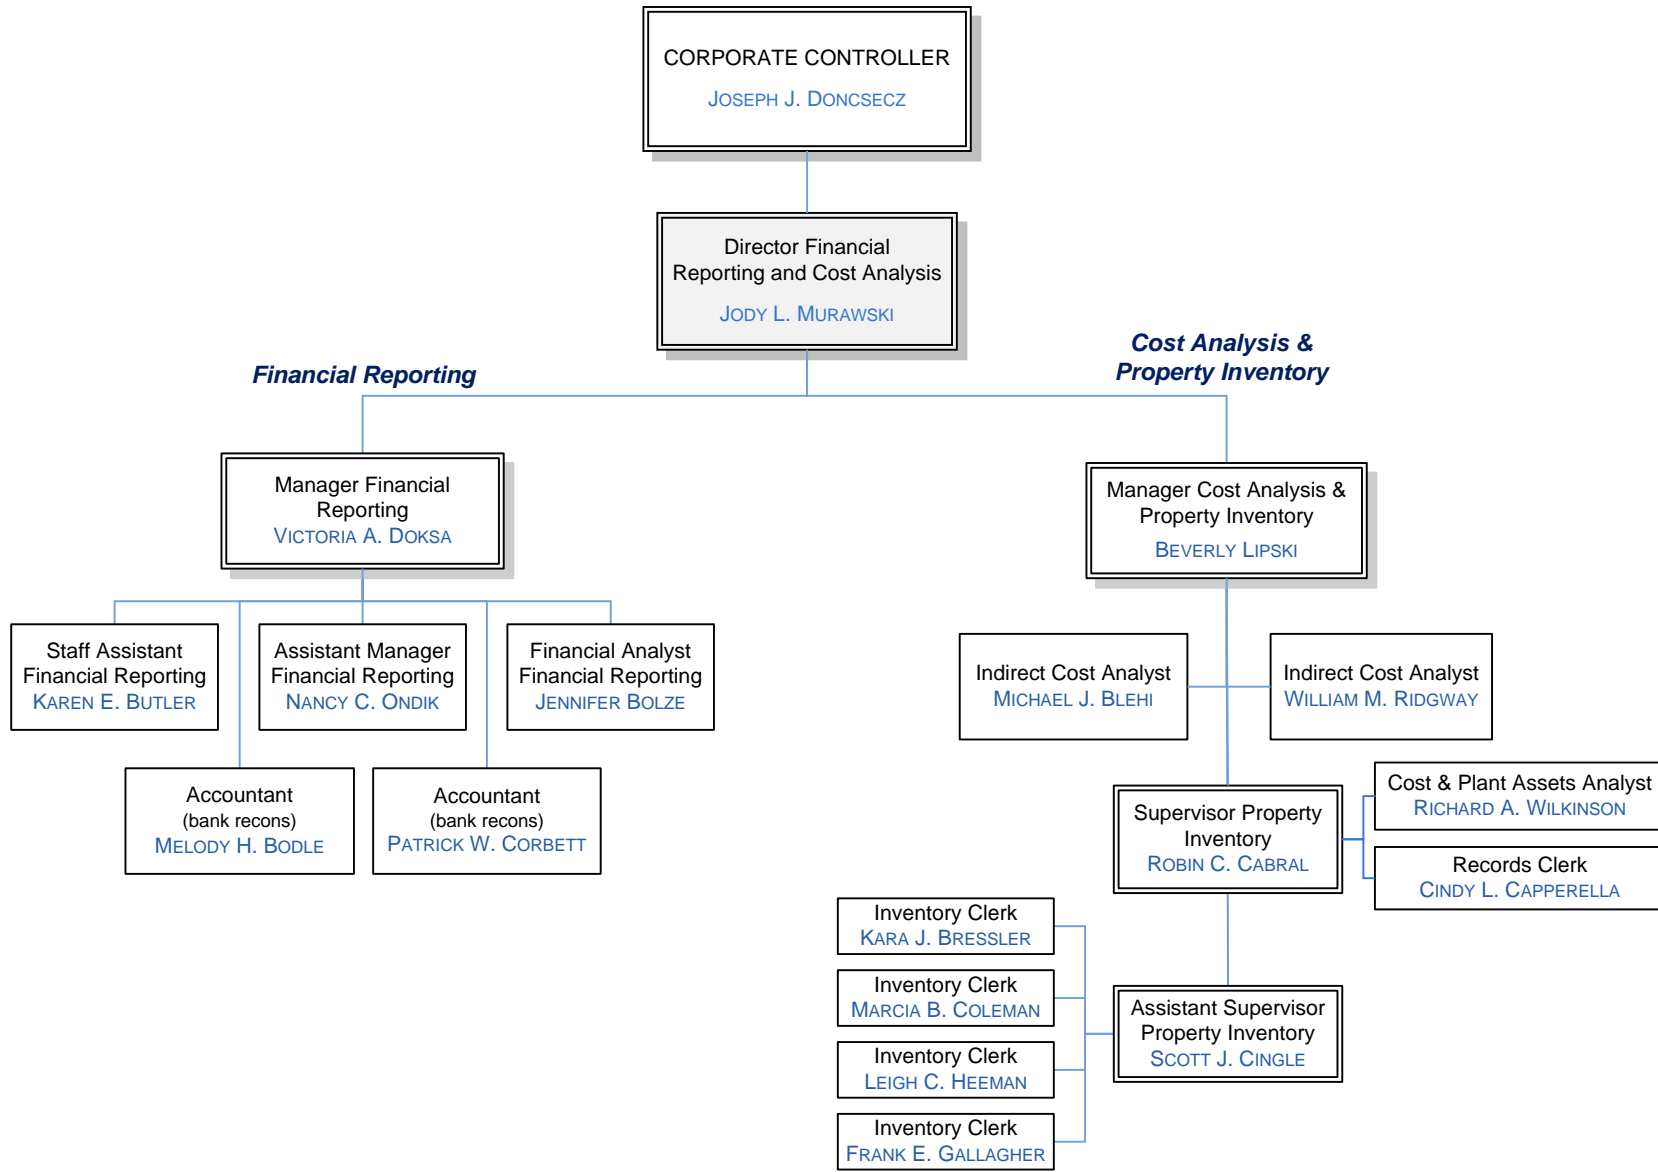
CORPORATE CONTROLLER
Joseph J. Doncsecz

Director Financial Reporting and Cost Analysis
Jody L. Murawski

Financial Reporting

Cost Analysis & Property Inventory

Manager Financial Reporting
Victoria A. Doksa

Manager Cost Analysis & Property Inventory
Beverly Lipski

Staff Assistant Financial Reporting
Karen E. Butler

Assistant Manager Financial Reporting
Nancy C. Ondik

Financial Analyst Financial Reporting
Jennifer Bolze

Accountant
(bank recons)
Melody H. Bodle

Accountant
(bank recons)
Patrick W. Corbett

Indirect Cost Analyst
Michael J. Blehi

Indirect Cost Analyst
William M. Ridgway

Supervisor Property Inventory
Robin C. Cabral

Cost & Plant Assets Analyst
Richard A. Wilkinson

Records Clerk
Cindy L. Capperella

Inventory Clerk
Kara J. Bressler

Inventory Clerk
Marcia B. Coleman

Inventory Clerk
Leigh C. Heeman

Inventory Clerk
Frank E. Gallagher

Assistant Supervisor Property Inventory
Scott J. Cingle